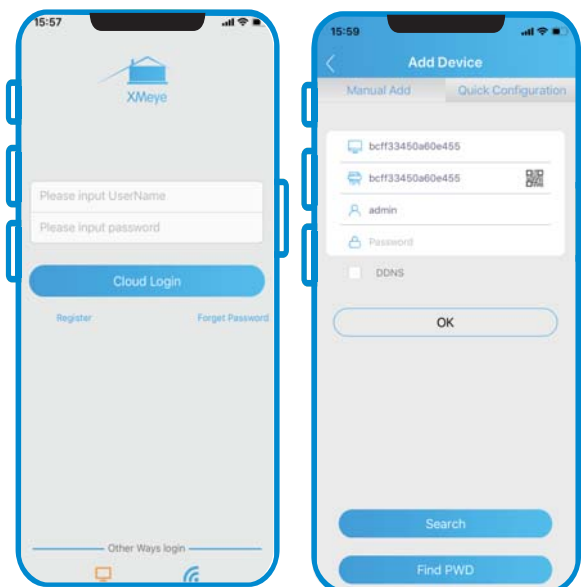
15:57

XMeye

Please input UserName

Please input password

Cloud Login

Register

Forget Password

Other Ways login

15:59

Add Device

Manual Add

Quick Configuration

bcff33450a60e455

bcff33450a60e455

admin

Password

DDNS

OK

Search

Find PWD